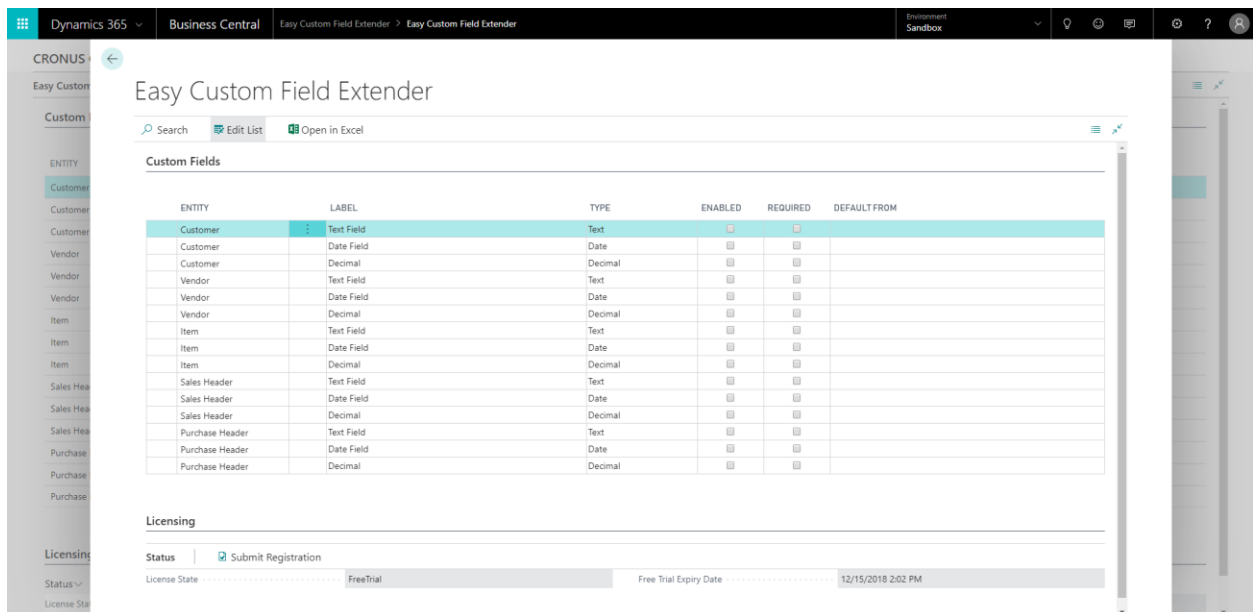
Dynamics 365 | Business Central | Easy Custom Field Extender > Easy Custom Field Extender

Environment
Sandbox

CRONUS
Easy Custom
Custom

ENTITY
Customer
Customer
Customer
Vendor
Vendor
Vendor
Item
Item
Item
Sales Hea
Sales Hea
Sales Hea
Purchase
Purchase
Purchase

Licensing
Status
License Sta

Easy Custom Field Extender

Search | Edit List | Open in Excel

Custom Fields

| ENTITY | LABEL | TYPE | ENABLED | REQUIRED | DEFAULT FROM |
|---|---|---|---|---|---|
| Customer | Text Field | Text | | | |
| Customer | Date Field | Date | | | |
| Customer | Decimal | Decimal | | | |
| Vendor | Text Field | Text | | | |
| Vendor | Date Field | Date | | | |
| Vendor | Decimal | Decimal | | | |
| Item | Text Field | Text | | | |
| Item | Date Field | Date | | | |
| Item | Decimal | Decimal | | | |
| Sales Header | Text Field | Text | | | |
| Sales Header | Date Field | Date | | | |
| Sales Header | Decimal | Decimal | | | |
| Purchase Header | Text Field | Text | | | |
| Purchase Header | Date Field | Date | | | |
| Purchase Header | Decimal | Decimal | | | |

Licensing

Status | Submit Registration

License State FreeTrial
Free Trial Expiry Date 12/15/2018 2:02 PM